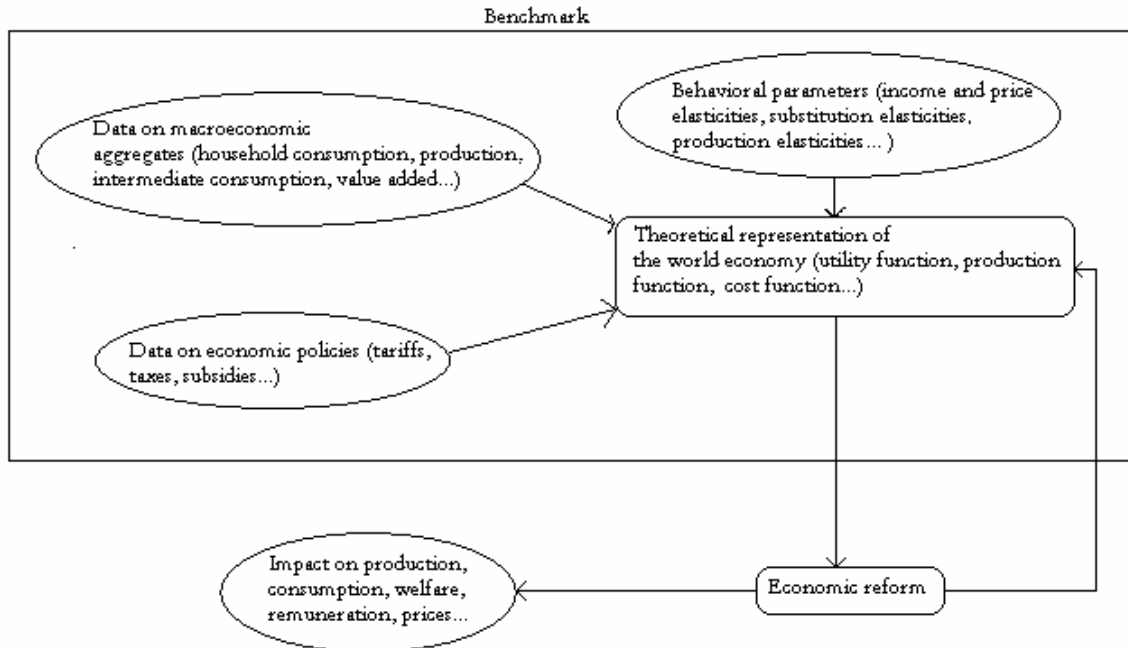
Benchmark

Data on macroeconomic aggregates (household consumption, production, intermediate consumption, value added...)

Behavioral parameters (income and price elasticities, substitution elasticities, production elasticities... )

Theoretical representation of the world economy (utility function, production function, cost function...)

Data on economic policies (tariffs, taxes, subsidies...)

Impact on production, consumption, welfare, remuneration, prices...

Economic reform